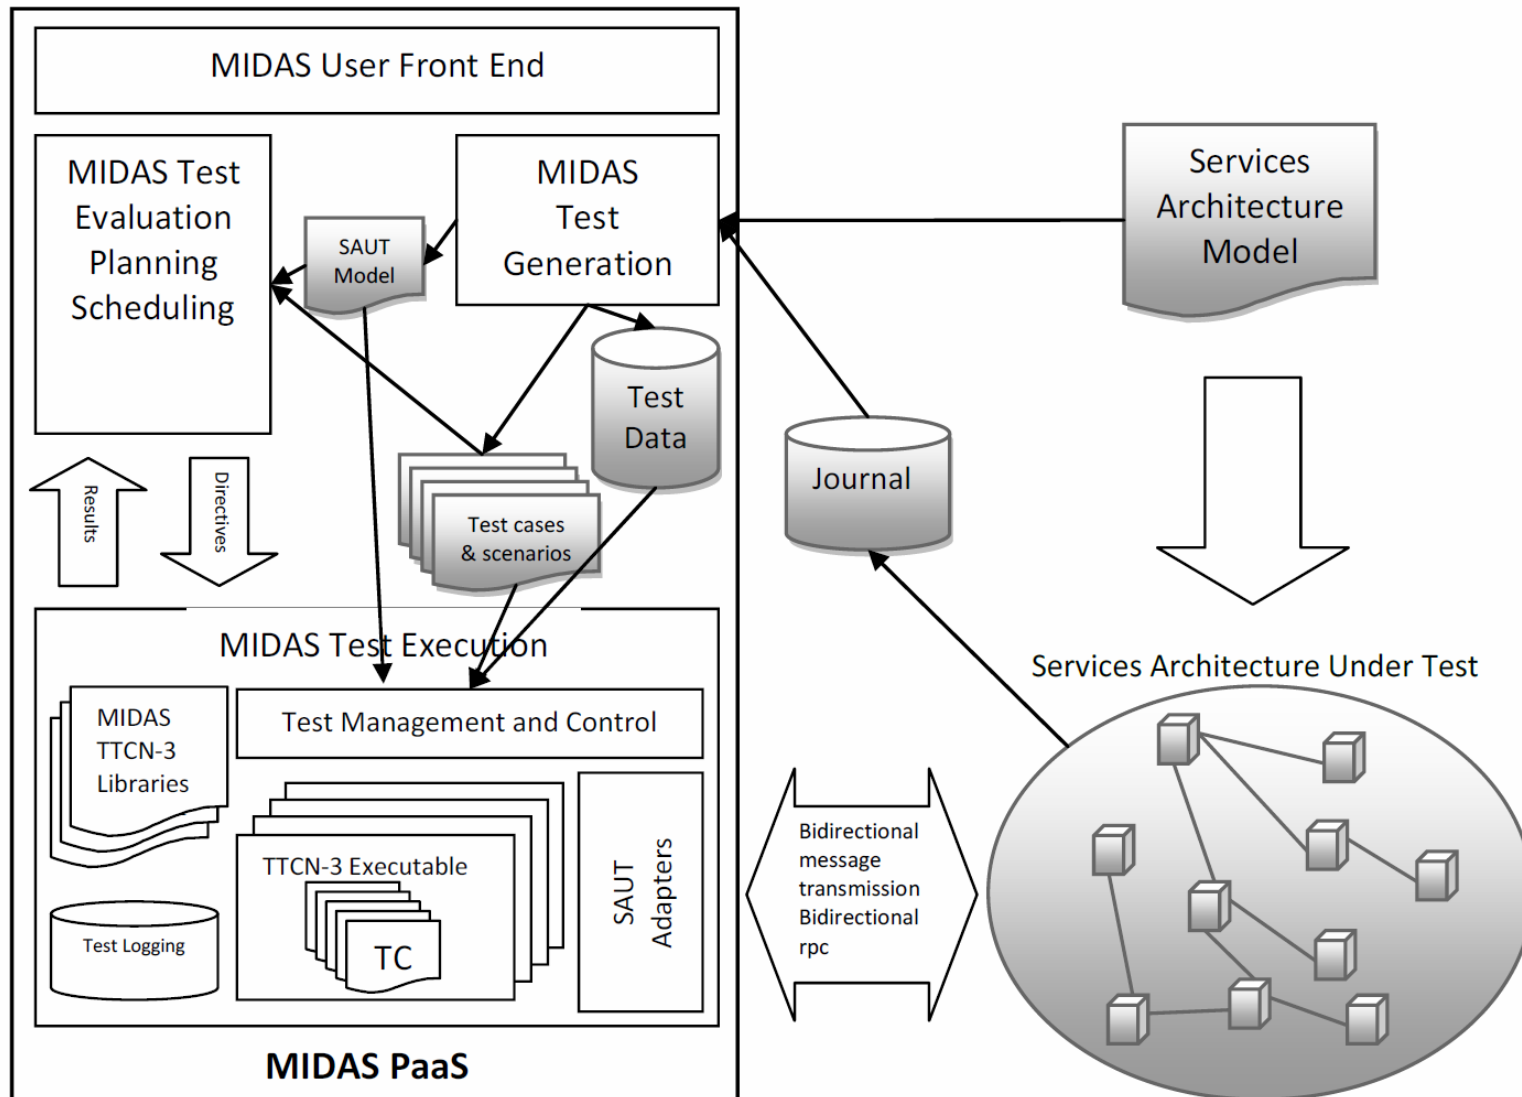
MIDAS User Front End

MIDAS Test Evaluation Planning Scheduling

SAUT Model

MIDAS Test Generation

Services Architecture Model

Test Data

Journal

Results

Directives

Test cases & scenarios

MIDAS Test Execution

MIDAS TTCN-3 Libraries

Test Management and Control

TTCN-3 Executable

TC

SAUT Adapters

Test Logging

Bidirectional message transmission Bidirectional rpc

Services Architecture Under Test

MIDAS PaaS